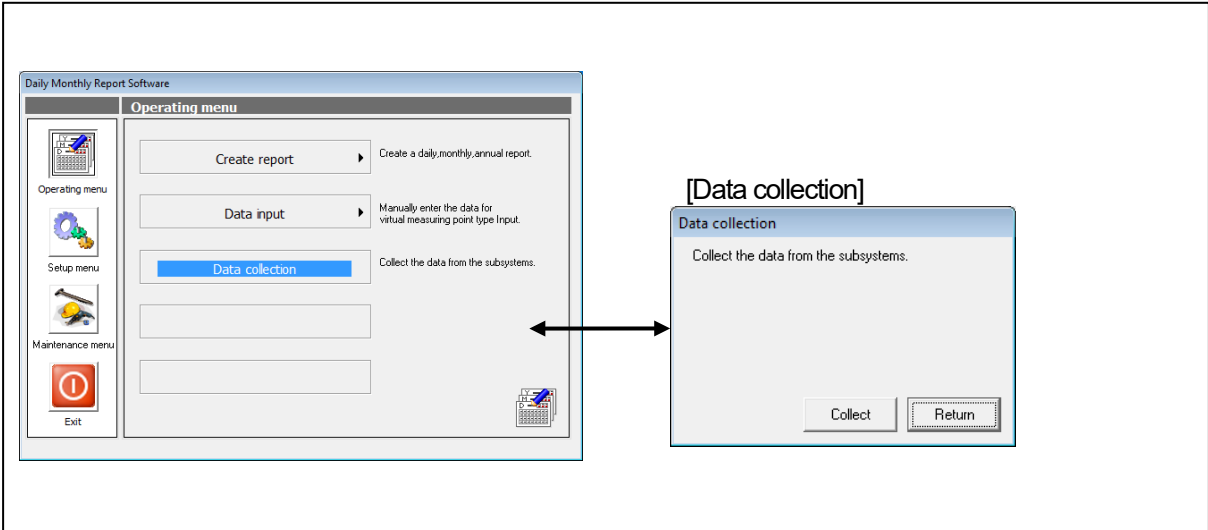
Daily Monthly Report Software

Operating menu

Operating menu

Setup menu

Maintenance menu

Exit

Create report

Create a daily,monthly,annual report.

Data input

Manually enter the data for virtual measuring point type Input.

Data collection

Collect the data from the subsystems.

[Data collection]

Data collection

Collect the data from the subsystems.

Collect

Return